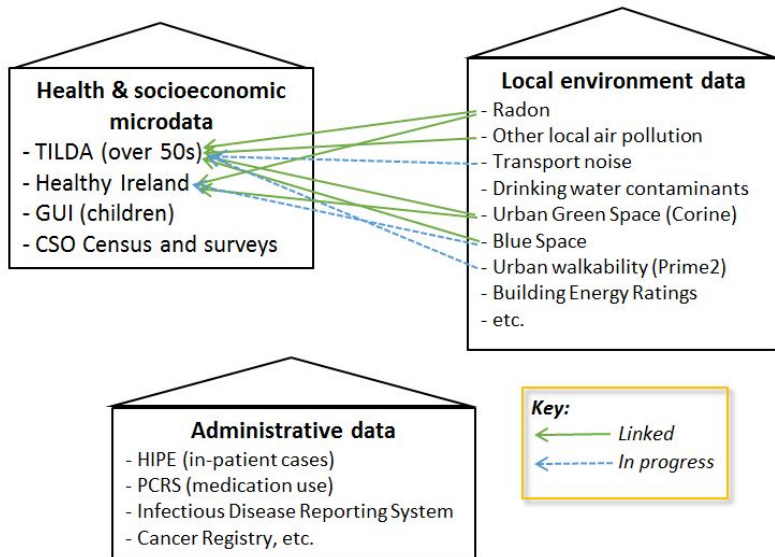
**Health & socioeconomic microdata**
- TILDA (over 50s)
- Healthy Ireland
- GUI (children)
- CSO Census and surveys

**Local environment data**
- Radon
- Other local air pollution
- Transport noise
- Drinking water contaminants
- Urban Green Space (Corine)
- Blue Space
- Urban walkability (Prime2)
- Building Energy Ratings
- etc.

**Administrative data**
- HIPE (in-patient cases)
- PCRS (medication use)
- Infectious Disease Reporting System
- Cancer Registry, etc.

*Key:*
*Linked*
*In progress*